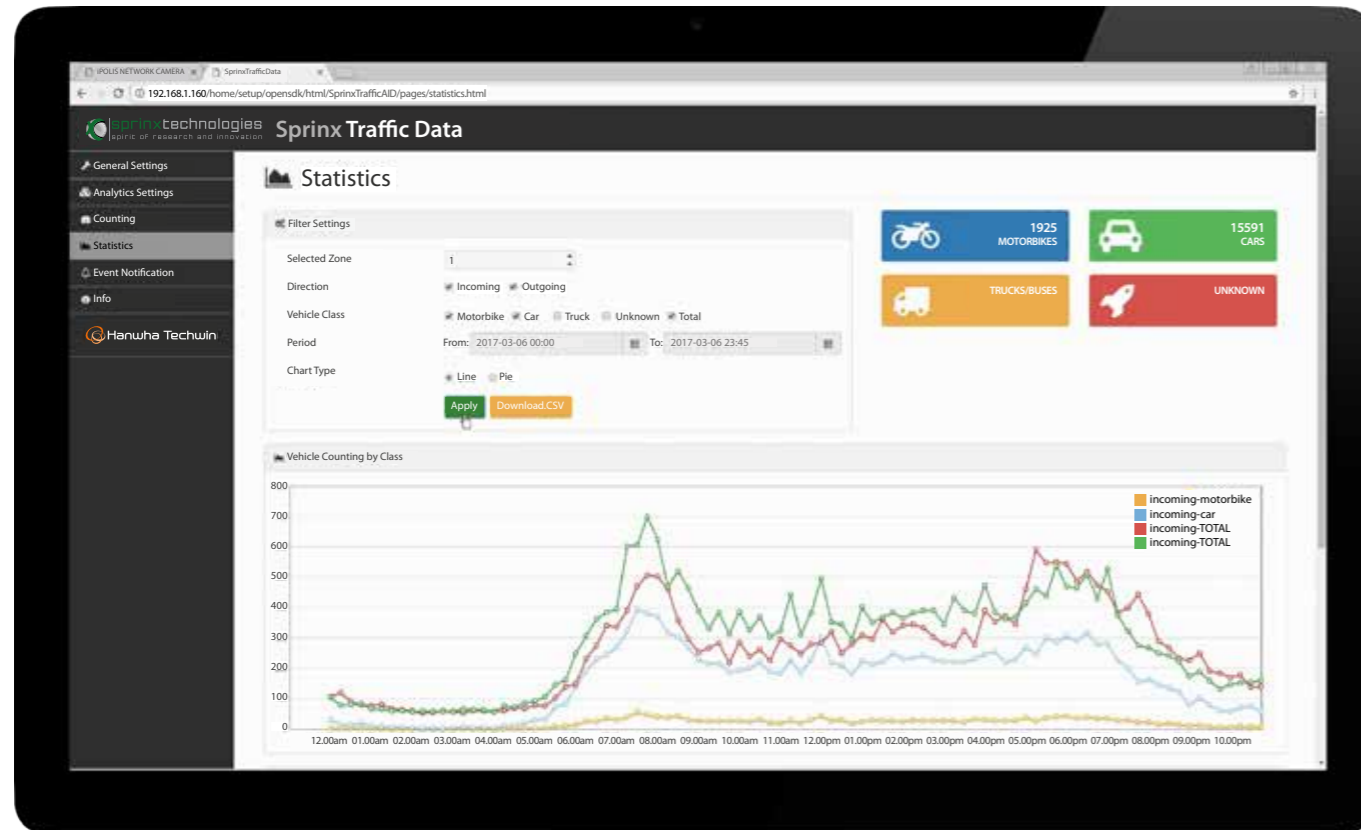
iPOLIS NETWORK CAMERA × SprinxTrafficData ×

192.168.1.160/home/setup/opensdk/html/SprinxTrafficAID/pages/statistics.html

sprinxtechnologies spirit of research and innovation

Sprinx Traffic Data

General Settings
Analytics Settings
Counting
Statistics
Event Notification
Info

Hanwha Techwin

Statistics

Filter Settings

Selected Zone 1

Direction Incoming Outgoing

Vehicle Class Motorbike Car Truck Unknown Total

Period From: 2017-03-06 00:00 To: 2017-03-06 23:45

Chart Type Line Pie

Apply Download.CSV

1925 MOTORBIKES

15591 CARS

TRUCKS/BUSES

UNKNOWN

Vehicle Counting by Class

800
700
600
500
400
300
200
100
0

12.00am 01.00am 02.00am 03.00am 04.00am 05.00am 06.00am 07.00am 08.00am 09.00am 10.00am 11.00am 12.00pm 01.00pm 02.00pm 03.00pm 04.00pm 05.00pm 06.00pm 07.00pm 08.00pm 09.00pm 10.00pm

incoming-motorbike
incoming-car
incoming-TOTAL
incoming-TOTAL